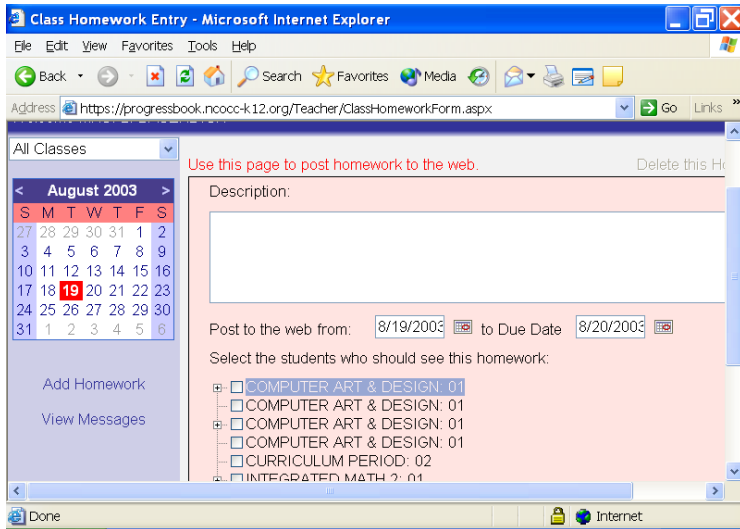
Class Homework Entry - Microsoft Internet Explorer

File Edit View Favorites Tools Help

Back Search Favorites Media

Address https://progressbook.ncocc-k12.org/Teacher/ClassHomeworkForm.aspx Go Links

All Classes

Use this page to post homework to the web.

Delete this H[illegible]

| < | August 2003 | | | | | > |
|---|---|---|---|---|---|---|
| S | M | T | W | T | F | S |
| 27 | 28 | 29 | 30 | 31 | 1 | 2 |
| 3 | 4 | 5 | 6 | 7 | 8 | 9 |
| 10 | 11 | 12 | 13 | 14 | 15 | 16 |
| 17 | 18 | 19 | 20 | 21 | 22 | 23 |
| 24 | 25 | 26 | 27 | 28 | 29 | 30 |
| 31 | 1 | 2 | 3 | 4 | 5 | 6 |

Add Homework

View Messages

Description:

Post to the web from: 8/19/2003 to Due Date 8/20/2003

Select the students who should see this homework:

COMPUTER ART & DESIGN: 01
COMPUTER ART & DESIGN: 01
COMPUTER ART & DESIGN: 01
COMPUTER ART & DESIGN: 01
CURRICULUM PERIOD: 02
INTEGRATED MATH 2: 01

Done

Internet